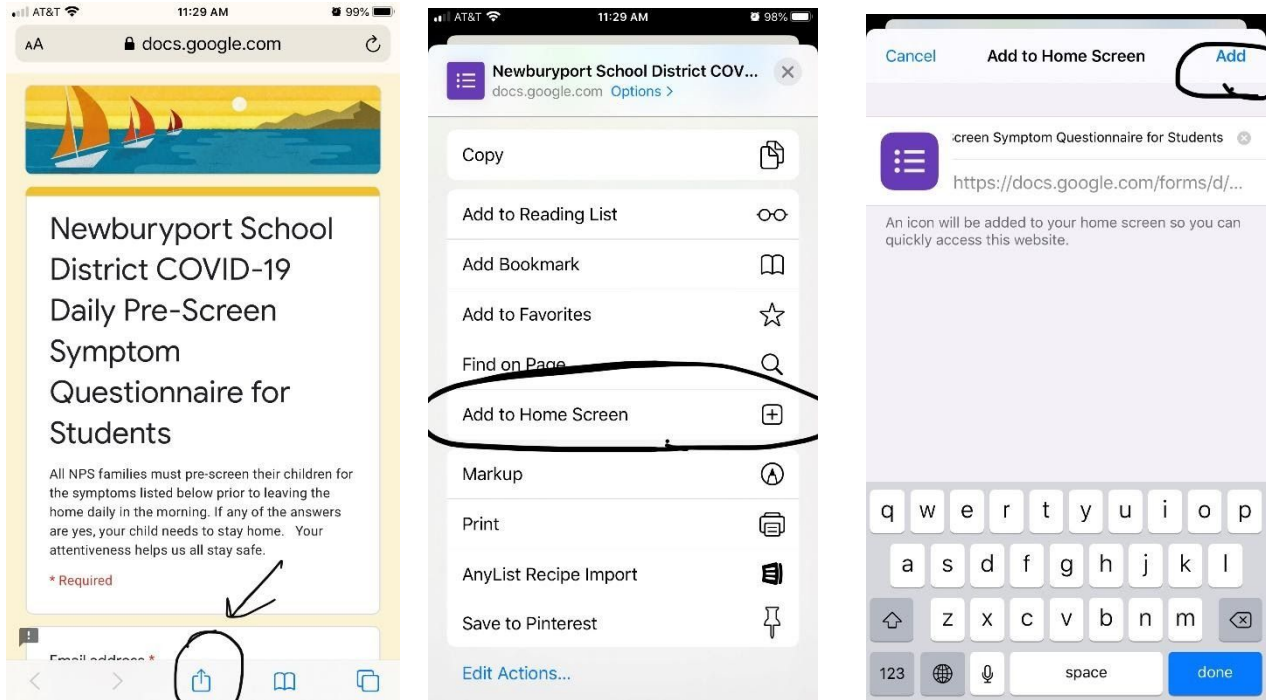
AT&T 11:29 AM 99%

AA docs.google.com

Newburyport School District COVID-19 Daily Pre-Screen Symptom Questionnaire for Students

All NPS families must pre-screen their children for the symptoms listed below prior to leaving the home daily in the morning. If any of the answers are yes, your child needs to stay home. Your attentiveness helps us all stay safe.

* Required

Email address *

AT&T 11:29 AM 98%

Newburyport School District COV...
docs.google.com Options >

Copy

Add to Reading List

Add Bookmark

Add to Favorites

Find on Page

Add to Home Screen

Markup

Print

AnyList Recipe Import

Save to Pinterest

Edit Actions...

Cancel Add to Home Screen Add

creen Symptom Questionnaire for Students

https://docs.google.com/forms/d/...

An icon will be added to your home screen so you can quickly access this website.

q w e r t y u i o p
a s d f g h j k l
z x c v b n m
123 space done